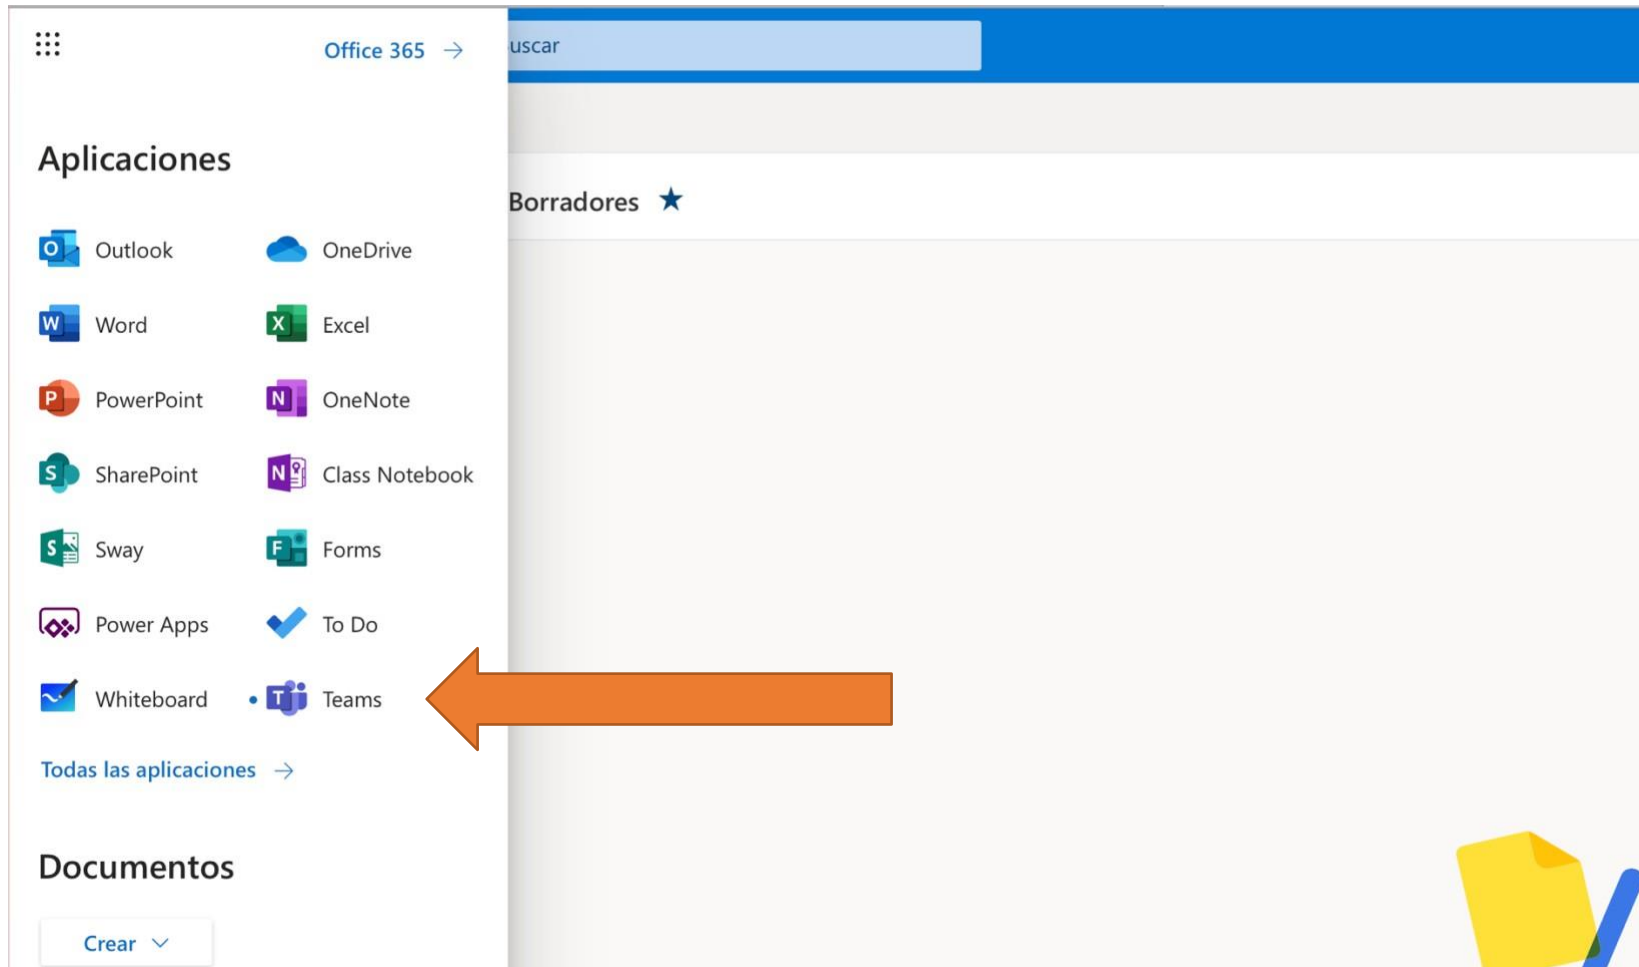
Office 365 →

uscar

Aplicaciones

Borradores ★

Outlook
OneDrive
Word
Excel
PowerPoint
OneNote
SharePoint
Class Notebook
Sway
Forms
Power Apps
To Do
Whiteboard
Teams

Todas las aplicaciones →

Documentos

Crear